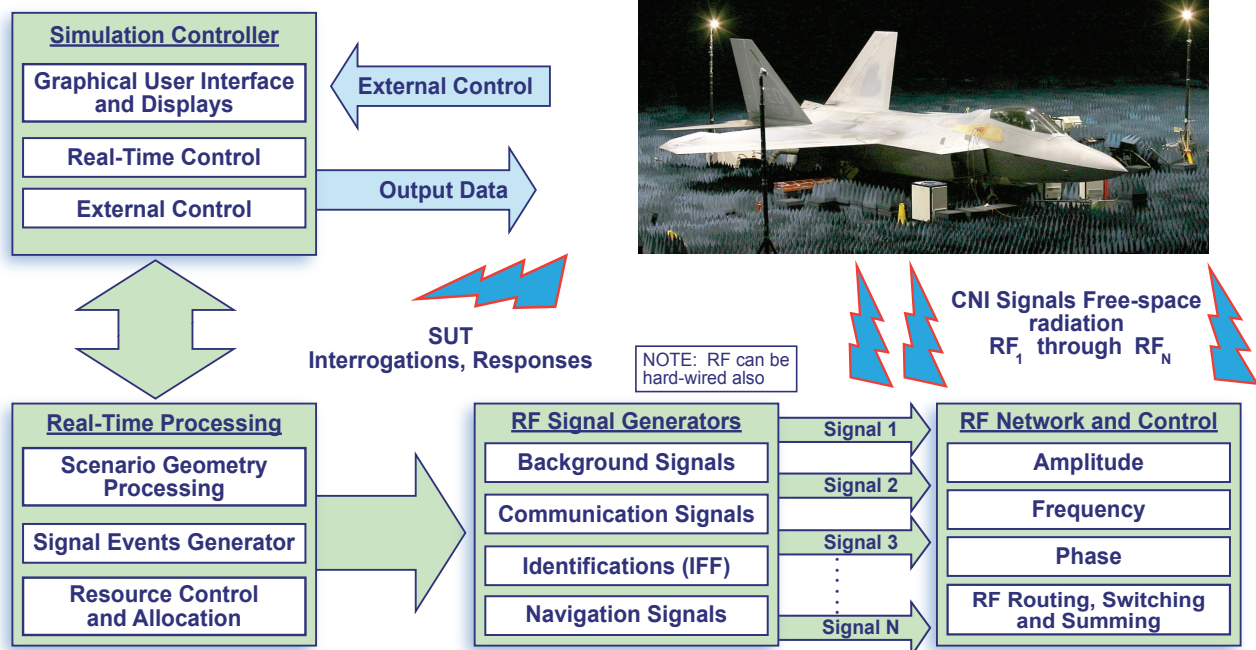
Simulation Controller

Graphical User Interface and Displays

Real-Time Control

External Control

External Control

Output Data

SUT Interrogations, Responses

CNI Signals Free-space radiation $RF_1$ through $RF_N$

NOTE: RF can be hard-wired also

Real-Time Processing

Scenario Geometry Processing

Signal Events Generator

Resource Control and Allocation

RF Signal Generators

Background Signals

Communication Signals

Identifications (IFF)

Navigation Signals

Signal 1

Signal 2

Signal 3

Signal N

RF Network and Control

Amplitude

Frequency

Phase

RF Routing, Switching and Summing